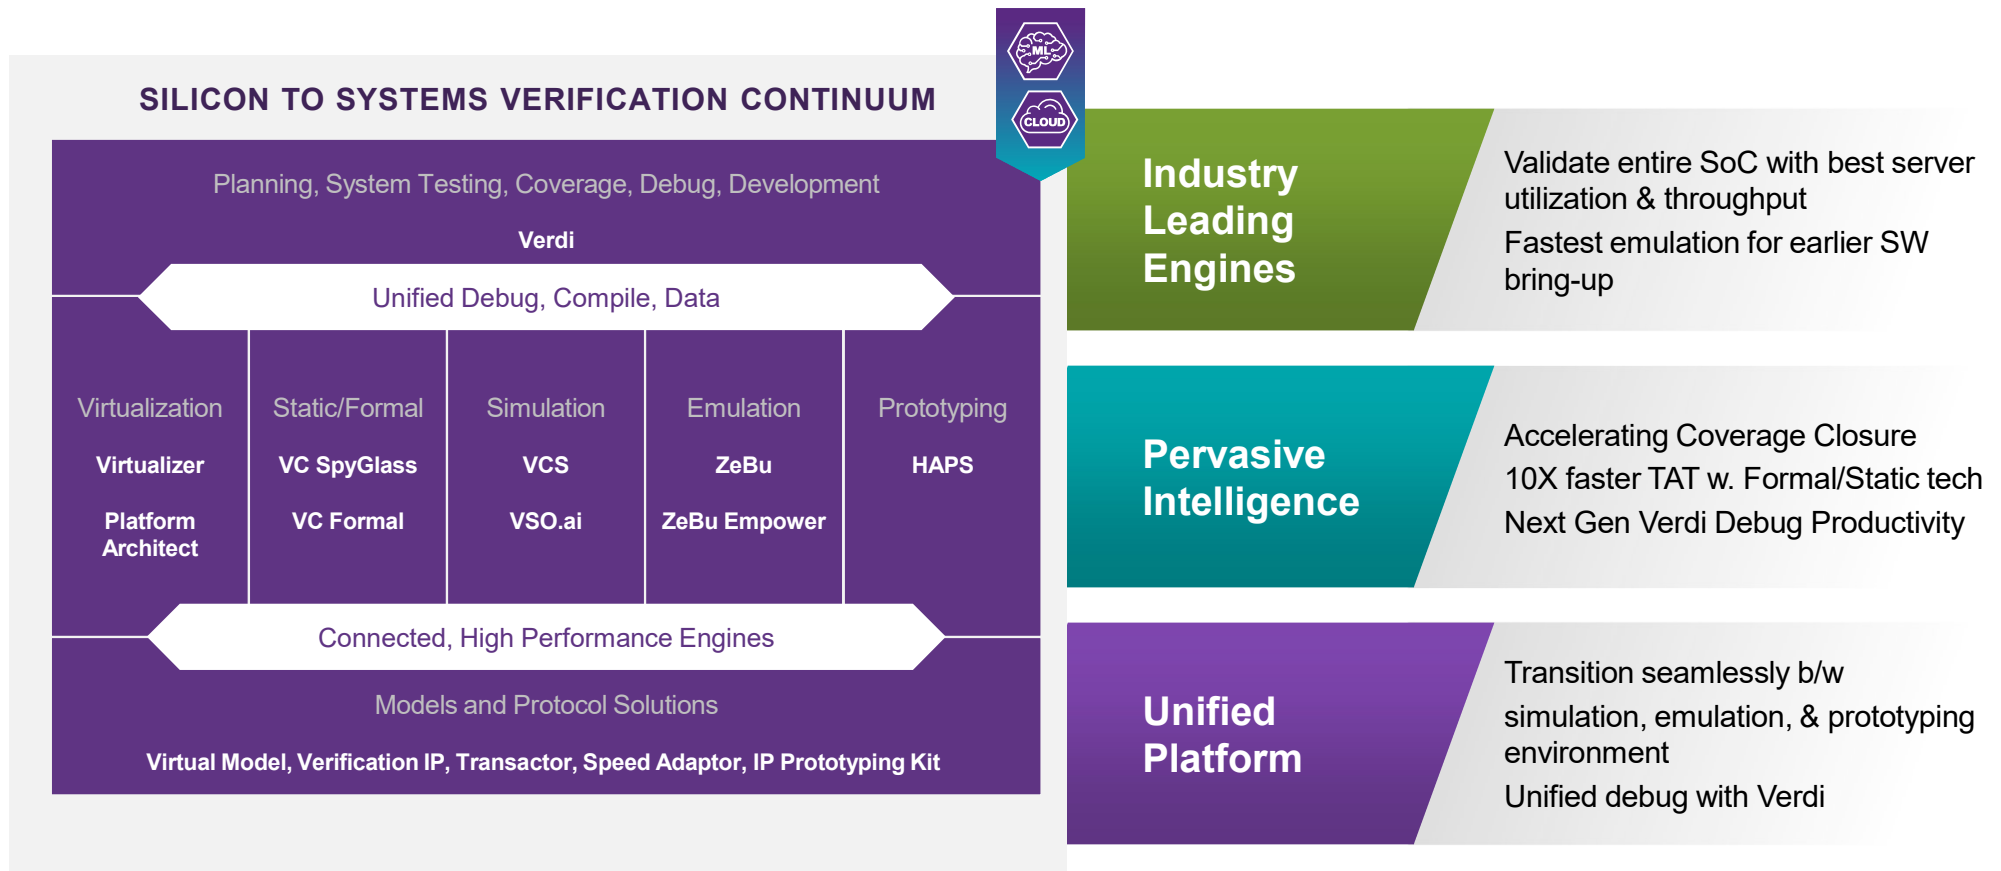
SILICON TO SYSTEMS VERIFICATION CONTINUUM

ML

CLOUD

Planning, System Testing, Coverage, Debug, Development

Verdi

Unified Debug, Compile, Data

| Virtualization | Static/Formal | Simulation | Emulation | Prototyping |
|---|---|---|---|---|
| Virtualizer | VC SpyGlass | VCS | ZeBu | HAPS |
| Platform Architect | VC Formal | VSO.ai | ZeBu Empower | |

Connected, High Performance Engines

Models and Protocol Solutions

Virtual Model, Verification IP, Transactor, Speed Adaptor, IP Prototyping Kit

Industry Leading Engines

Validate entire SoC with best server utilization & throughput

Fastest emulation for earlier SW bring-up

Pervasive Intelligence

Accelerating Coverage Closure

10X faster TAT w. Formal/Static tech

Next Gen Verdi Debug Productivity

Unified Platform

Transition seamlessly b/w simulation, emulation, & prototyping environment

Unified debug with Verdi